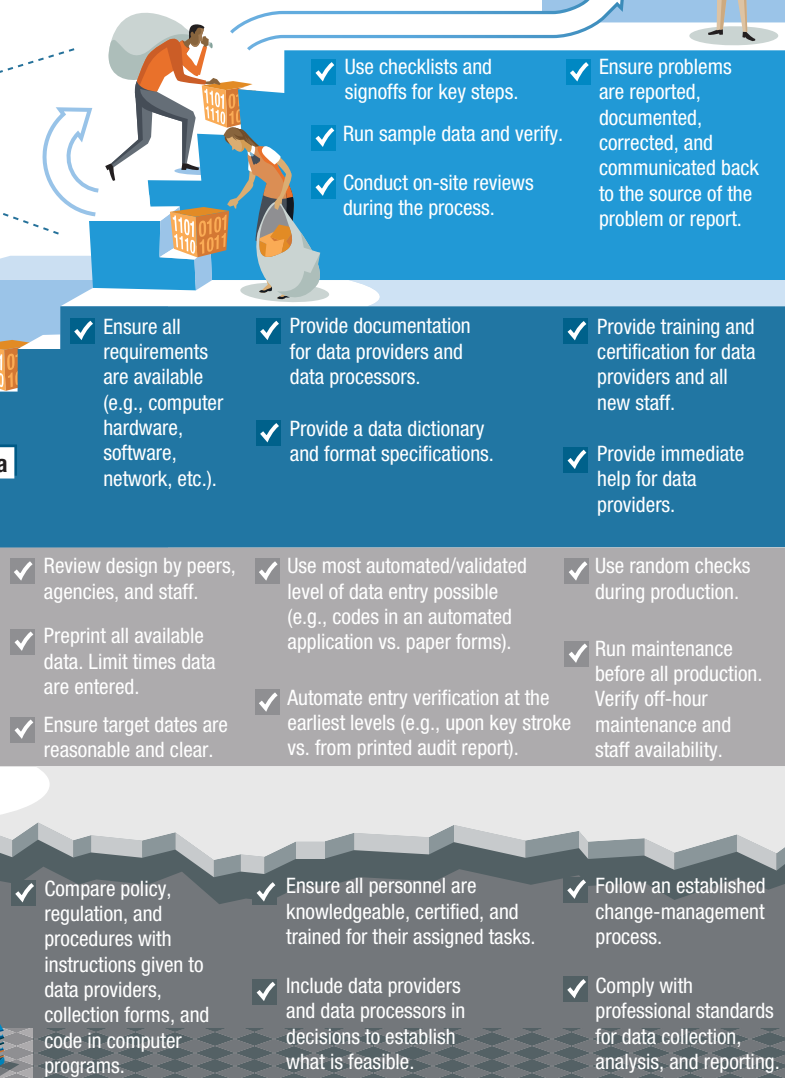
1101 0101
1110 1011

1101 0101
1110 1011

Use checklists and signoffs for key steps.

Run sample data and verify.

Conduct on-site reviews during the process.

Ensure problems are reported, documented, corrected, and communicated back to the source of the problem or report.

Ensure all requirements are available (e.g., computer hardware, software, network, etc.).

Provide documentation for data providers and data processors.

Provide a data dictionary and format specifications.

Provide training and certification for data providers and all new staff.

Provide immediate help for data providers.

a

Review design by peers, agencies, and staff.

Preprint all available data. Limit times data are entered.

Ensure target dates are reasonable and clear.

Use most automated/validated level of data entry possible (e.g., codes in an automated application vs. paper forms).

Automate entry verification at the earliest levels (e.g., upon key stroke vs. from printed audit report).

Use random checks during production.

Run maintenance before all production. Verify off-hour maintenance and staff availability.

Compare policy, regulation, and procedures with instructions given to data providers, collection forms, and code in computer programs.

Ensure all personnel are knowledgeable, certified, and trained for their assigned tasks.

Include data providers and data processors in decisions to establish what is feasible.

Follow an established change-management process.

Comply with professional standards for data collection, analysis, and reporting.